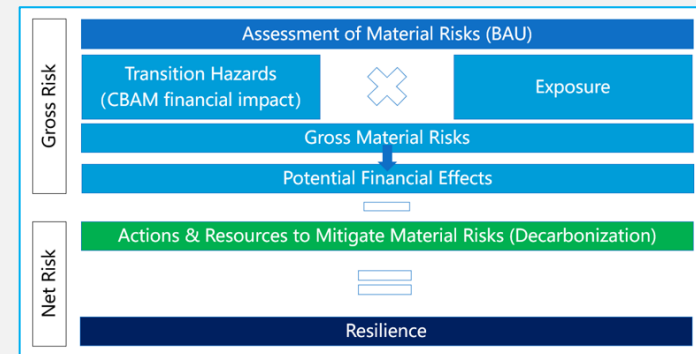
Gross Risk

Assessment of Material Risks (BAU)

Transition Hazards (CBAM financial impact)

Exposure

Gross Material Risks

Potential Financial Effects

Net Risk

Actions & Resources to Mitigate Material Risks (Decarbonization)

Resilience